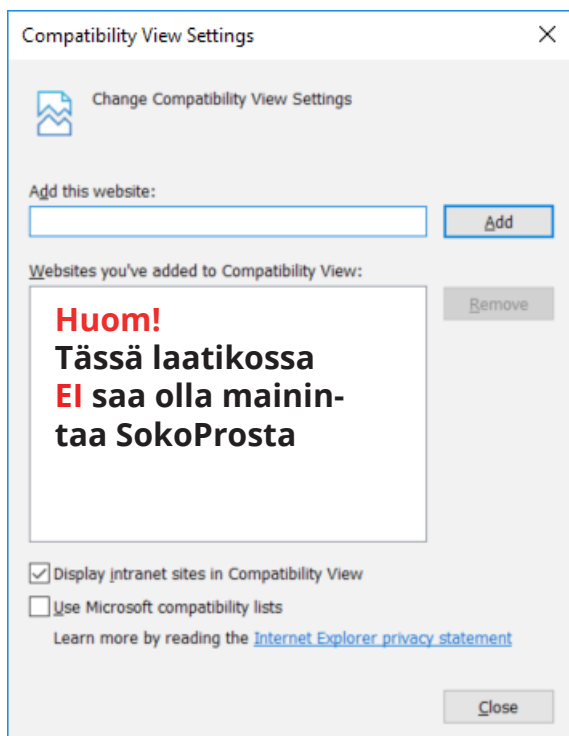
Compatibility View Settings
×

Change Compatibility View Settings

Add this website:

Add

Websites you've added to Compatibility View:

Remove

Huom!
Tässä laatikossa
EI saa olla maînintaa SokoProsta

Display intranet sites in Compatibility View

Use Microsoft compatibility lists

Learn more by reading the Internet Explorer privacy statement

Close